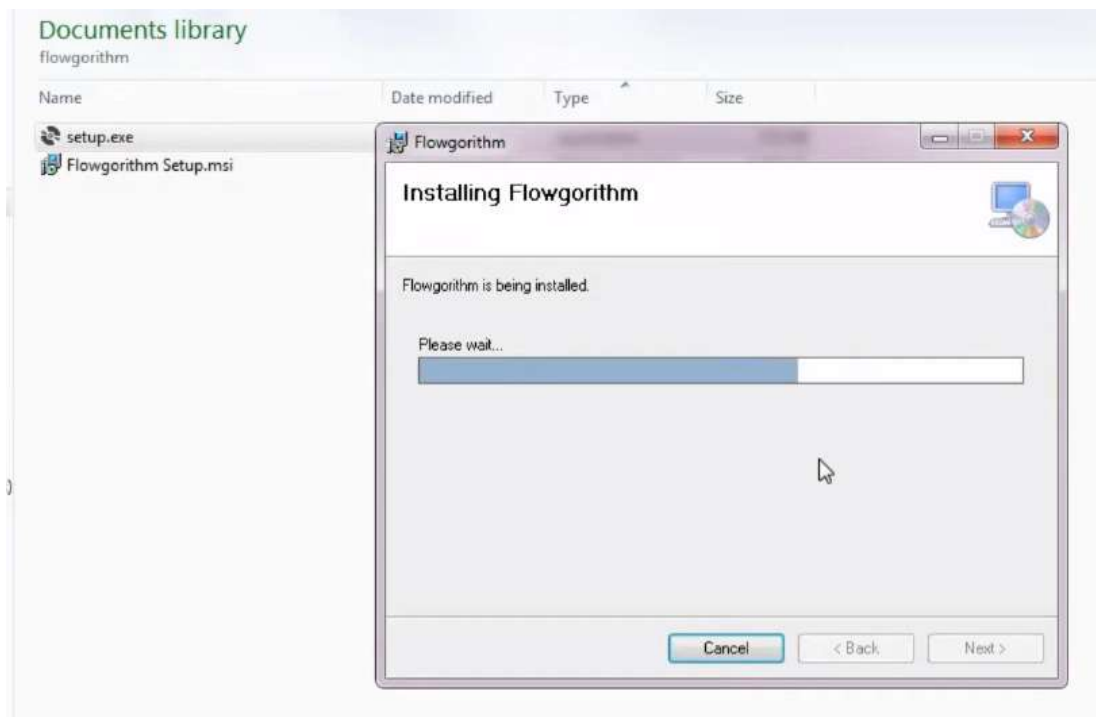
Documents library
flowgorithm

| Name | Date modified | Type | Size |
|---|---|---|---|
| setup.exe | | | |
| Flowgorithm Setup.msi | | | |

Flowgorithm

Installing Flowgorithm

Flowgorithm is being installed.

Please wait...

Cancel
< Back
Next >